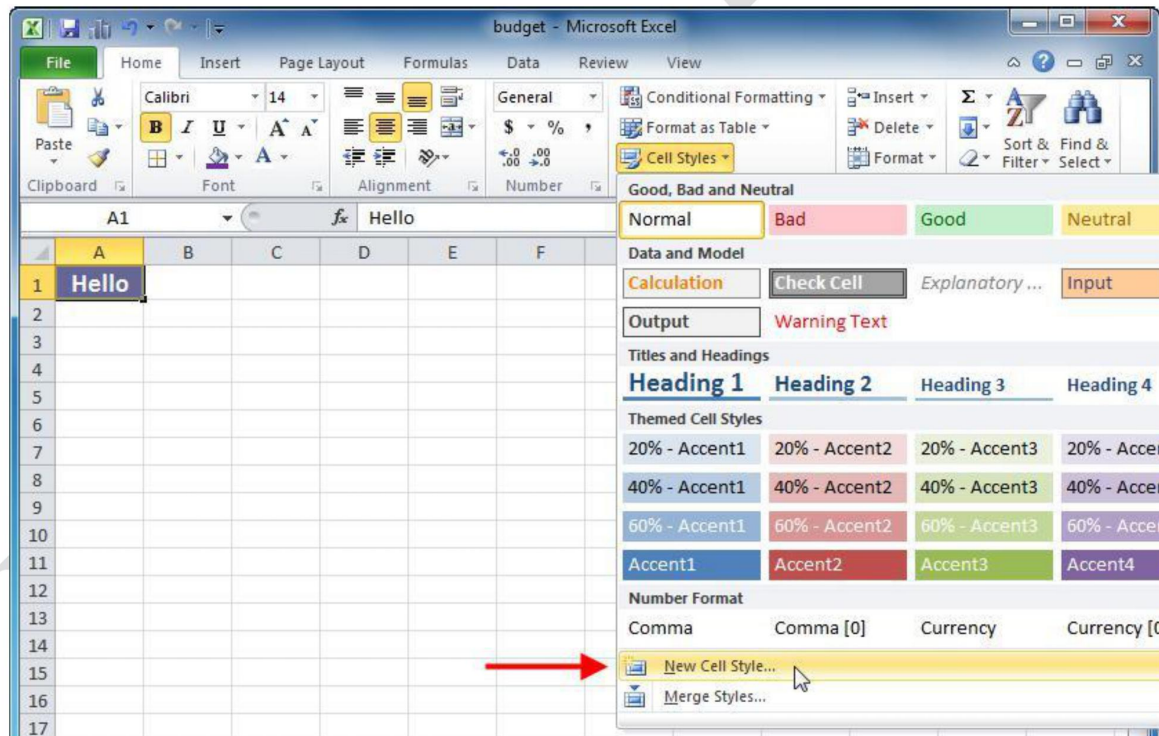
budget - Microsoft Excel

File Home Insert Page Layout Formulas Data Review View

Paste
Calibri 14
B I U A A
General
$ % ,
Conditional Formatting
Format as Table
Cell Styles
Insert
Delete
Format
Σ
Sort & Filter
Find & Select
Clipboard Font Alignment Number

A1 $f_x$ Hello

| | A | B | C | D | E | F |
|---|---|---|---|---|---|---|
| 1 | Hello | | | | | |
| 2 | | | | | | |
| 3 | | | | | | |
| 4 | | | | | | |
| 5 | | | | | | |
| 6 | | | | | | |
| 7 | | | | | | |
| 8 | | | | | | |
| 9 | | | | | | |
| 10 | | | | | | |
| 11 | | | | | | |
| 12 | | | | | | |
| 13 | | | | | | |
| 14 | | | | | | |
| 15 | | | | | | |
| 16 | | | | | | |
| 17 | | | | | | |

Good, Bad and Neutral
Normal Bad Good Neutral
Data and Model
Calculation Check Cell Explanatory ... Input
Output Warning Text
Titles and Headings
Heading 1 Heading 2 Heading 3 Heading 4
Themed Cell Styles
20% - Accent1 20% - Accent2 20% - Accent3 20% - Acce
40% - Accent1 40% - Accent2 40% - Accent3 40% - Acce
60% - Accent1 60% - Accent2 60% - Accent3 60% - Acce
Accent1 Accent2 Accent3 Accent4
Number Format
Comma Comma [0] Currency Currency [
New Cell Style...
Merge Styles...